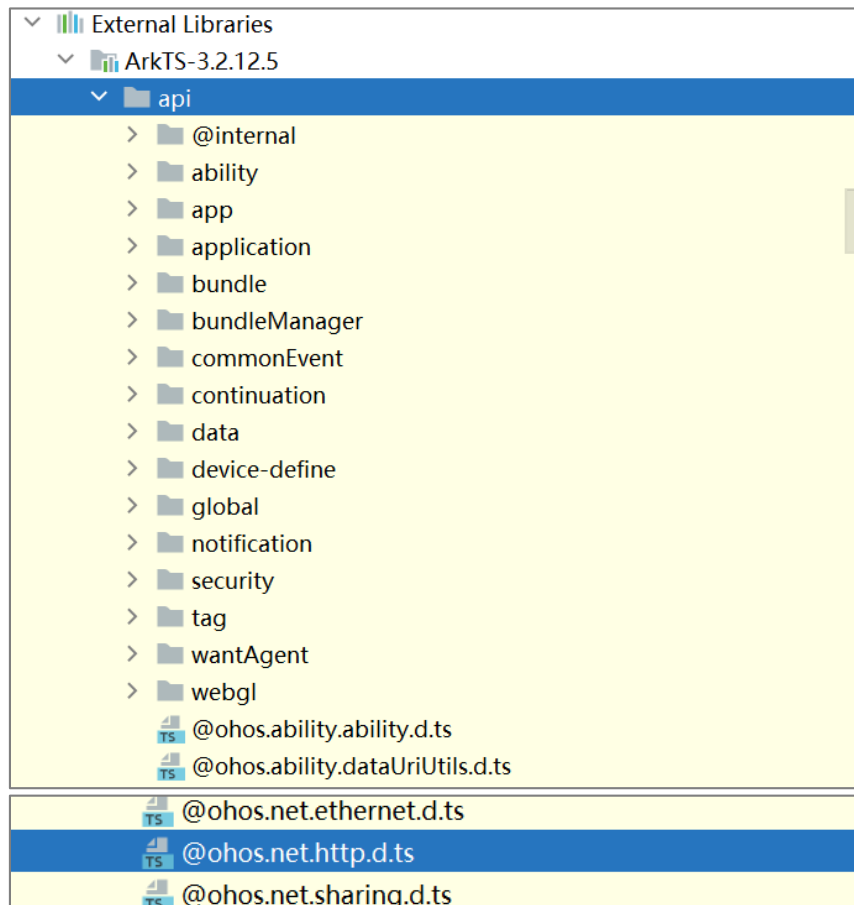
External Libraries
ArkTS-3.2.12.5
api
@internal
ability
app
application
bundle
bundleManager
commonEvent
continuation
data
device-define
global
notification
security
tag
wantAgent
webgl
TS @ohos.ability.ability.d.ts
TS @ohos.ability.dataUriUtils.d.ts
TS @ohos.net.ethernet.d.ts
TS @ohos.net.http.d.ts
TS @ohos.net.sharing.d.ts